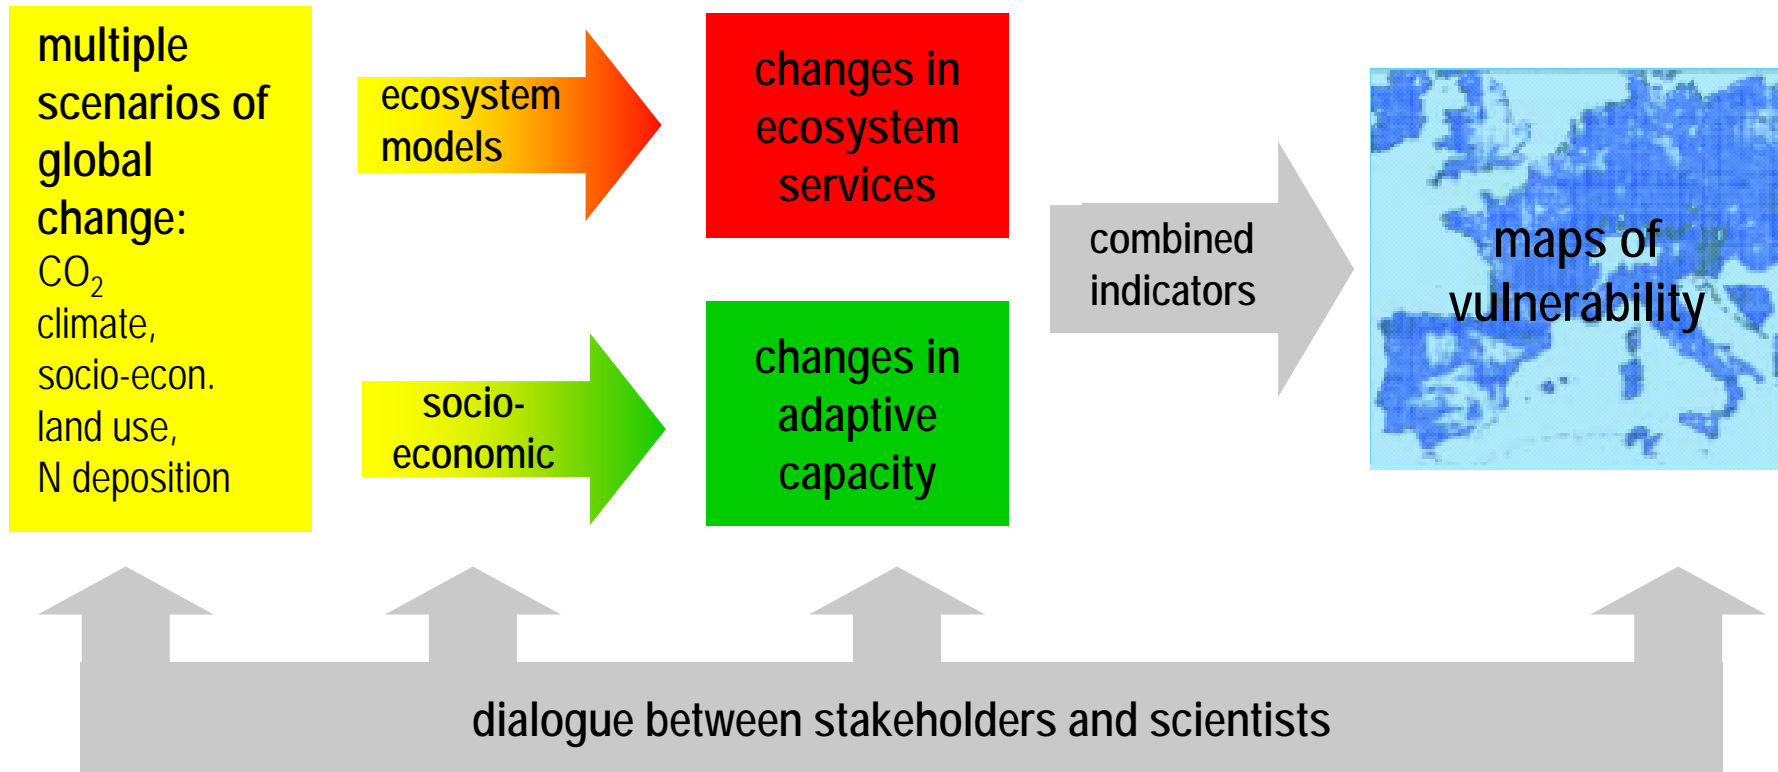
multiple scenarios of global change:
$CO_2$
climate,
socio-econ.
land use,
N deposition

ecosystem models

socio-economic

changes in ecosystem services

changes in adaptive capacity

combined indicators

maps of vulnerability

dialogue between stakeholders and scientists